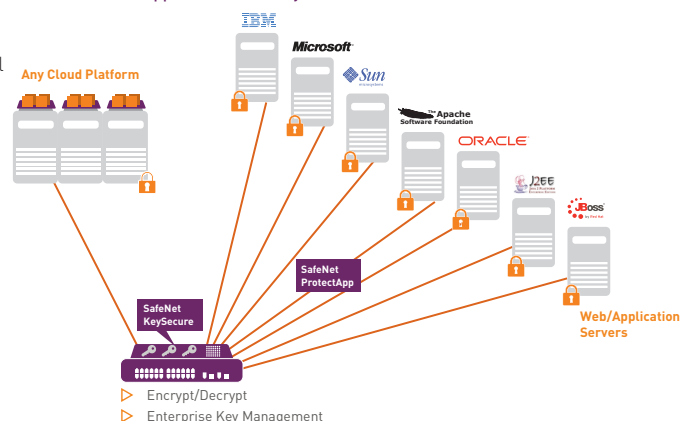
Any Cloud Platform

IBM

Microsoft

Sun

The Apache Software Foundation

ORACLE

J2EE

JBoss

SafeNet ProtectApp

SafeNet KeySecure

Web/Application Servers

Encrypt/Decrypt

Enterprise Key Management